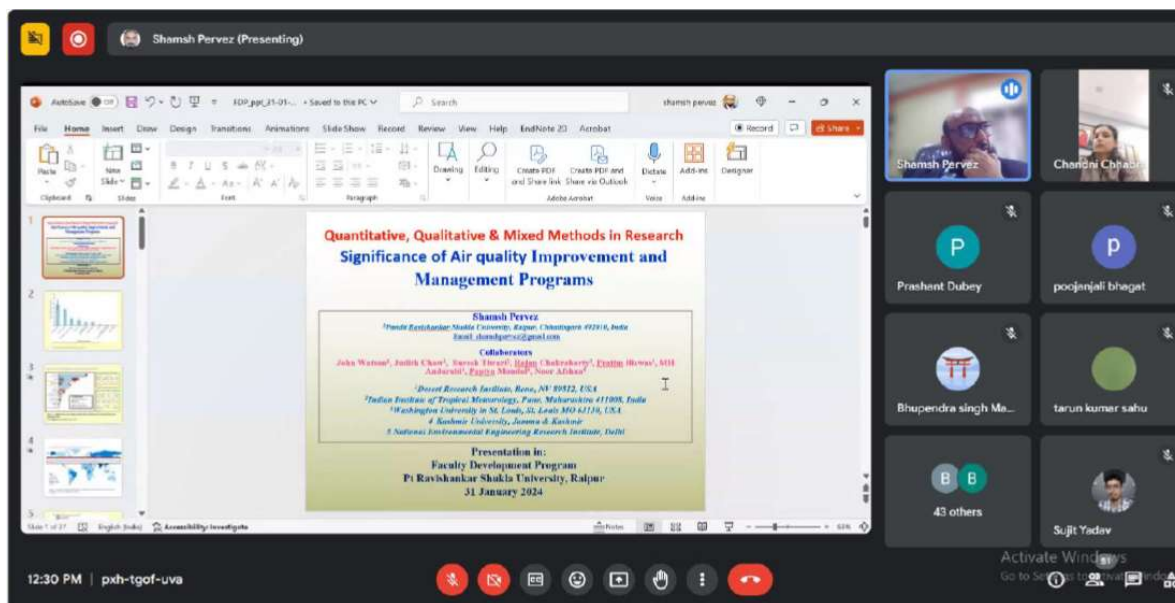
Shamsh Pervez (Presenting)

AutoSave Off FDP_ppt_31-01-... • Saved to this PC Search shamsh pervez

File Home Insert Draw Design Transitions Animations Slide Show Record Review View Help EndNote 20 Acrobat Record Share

Paste Clipboard New Slide Slides Font Paragraph Drawing Editing Create PDF and Share link Create PDF and Share via Outlook Adobe Acrobat Dictate Voice Add-ins Add-ins Designer

Quantitative, Qualitative & Mixed Methods in Research
Significance of Air quality Improvement and Management Programs

Shamsh Pervez
¹Pandit Ravishankar Shukla University, Raipur, Chhattisgarh 492010, India
Email: shamshpervez@gmail.com

Collaborators
John Watson¹, Judith Chow¹, Suresh Tiwari², Hajan Chakraborty³, Pratim Biswas³, SH Ambrushi⁴, Papiya Mandal⁵, Noor Afshan¹

¹Desert Research Institute, Reno, NV 89512, USA
²Indian Institute of Tropical Meteorology, Pune, Maharashtra 411008, India
³Washington University in St. Louis, St. Louis MO 63130, USA
4 Kashmir University, Jammu & Kashmir
5 National Environmental Engineering Research Institute, Delhi

Presentation in:
Faculty Development Program
Pt Ravishankar Shukla University, Raipur
31 January 2024

Slide 1 of 27 English (India) Accessibility: Investigate Notes 63%

Shamsh Pervez
Chandni Chhabra
P Prashant Dubey
p poojanjali bhagat
Bhupendra singh Ma...
tarun kumar sahu
B B 43 others
Sujit Yadav

Activate Windows
Go to Settings to activate Windows.

12:30 PM | pxh-tgof-uva